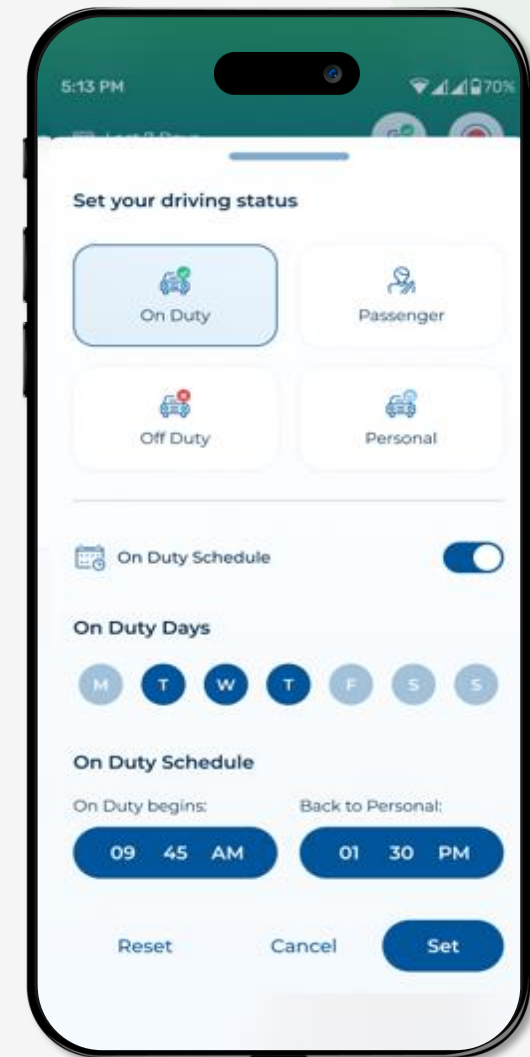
5:13 PM

70%

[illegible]

Set your driving status

On Duty

Passenger

Off Duty

Personal

On Duty Schedule

On Duty Days

M T W T F S S

On Duty Schedule

On Duty begins:

Back to Personal:

09 45 AM

01 30 PM

Reset

Cancel

Set